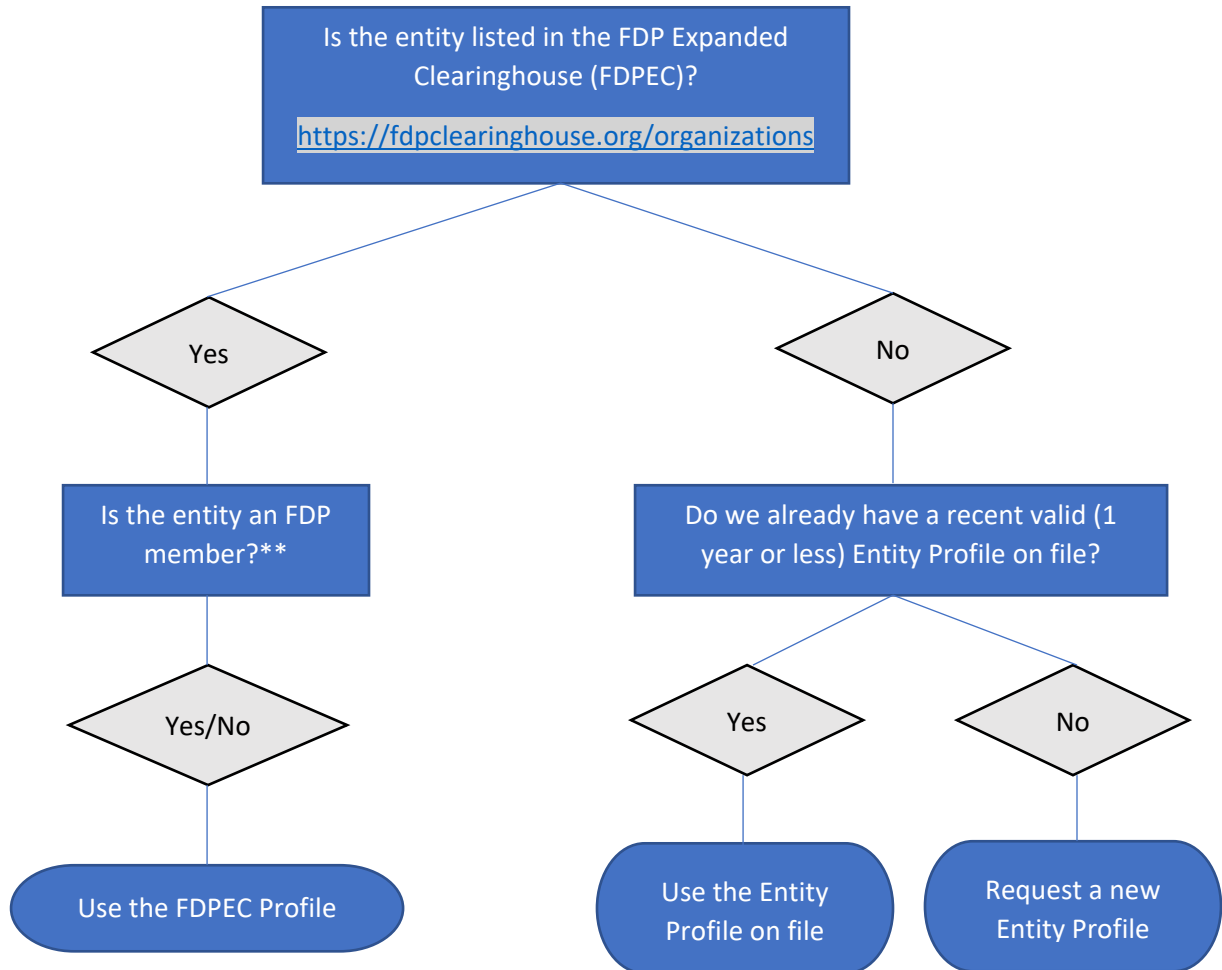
Is the entity listed in the FDP Expanded Clearinghouse (FDPEC)?

https://fdpclearinghouse.org/organizations

Yes

No

Is the entity an FDP member?**

Do we already have a recent valid (1 year or less) Entity Profile on file?

Yes/No

Yes

No

Use the FDPEC Profile

Use the Entity Profile on file

Request a new Entity Profile